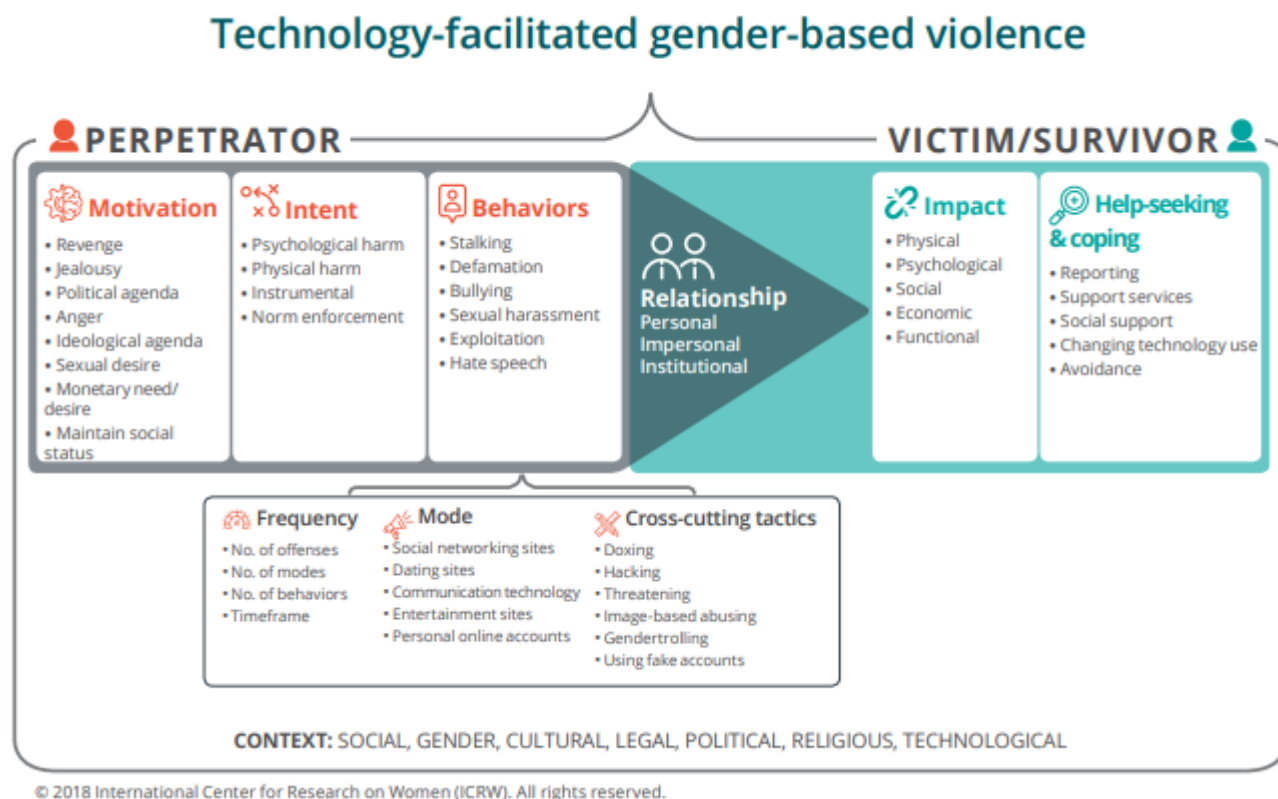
Technology-facilitated gender-based violence

PERPETRATOR

Motivation
• Revenge
• Jealousy
• Political agenda
• Anger
• Ideological agenda
• Sexual desire
• Monetary need/ desire
• Maintain social status

Intent
• Psychological harm
• Physical harm
• Instrumental
• Norm enforcement

Behaviors
• Stalking
• Defamation
• Bullying
• Sexual harassment
• Exploitation
• Hate speech

Relationship
Personal
Impersonal
Institutional

VICTIM/SURVIVOR

Impact
• Physical
• Psychological
• Social
• Economic
• Functional

Help-seeking & coping
• Reporting
• Support services
• Social support
• Changing technology use
• Avoidance

Frequency
• No. of offenses
• No. of modes
• No. of behaviors
• Timeframe

Mode
• Social networking sites
• Dating sites
• Communication technology
• Entertainment sites
• Personal online accounts

Cross-cutting tactics
• Doxing
• Hacking
• Threatening
• Image-based abusing
• Gendertrolling
• Using fake accounts

CONTEXT: SOCIAL, GENDER, CULTURAL, LEGAL, POLITICAL, RELIGIOUS, TECHNOLOGICAL

© 2018 International Center for Research on Women (ICRW). All rights reserved.